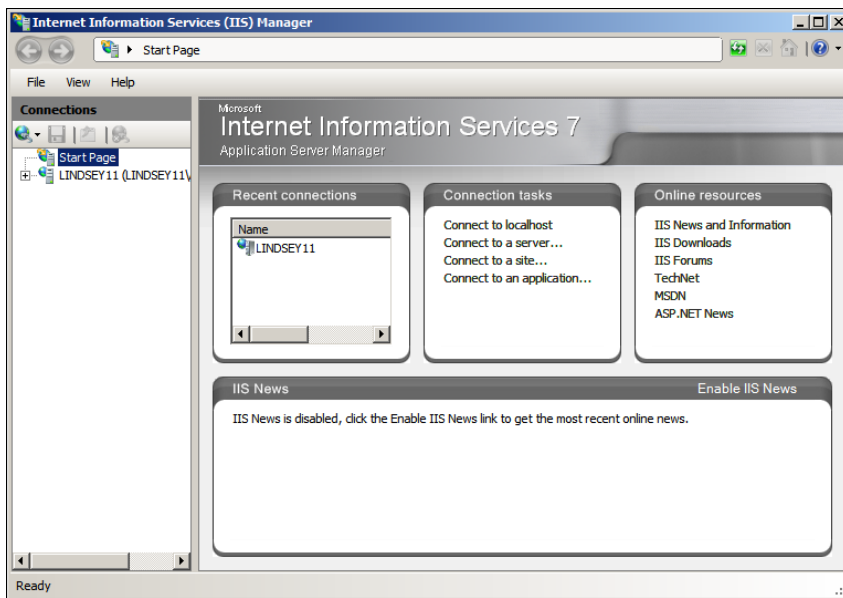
Internet Information Services (IIS) Manager

Start Page

File View Help

Connections

Start Page
LINDSEY11 (LINDSEY11\

Microsoft
Internet Information Services 7
Application Server Manager

Recent connections

Name
LINDSEY11

Connection tasks

Connect to localhost
Connect to a server...
Connect to a site...
Connect to an application...

Online resources

IIS News and Information
IIS Downloads
IIS Forums
TechNet
MSDN
ASP.NET News

IIS News

Enable IIS News

IIS News is disabled, click the Enable IIS News link to get the most recent online news.

Ready